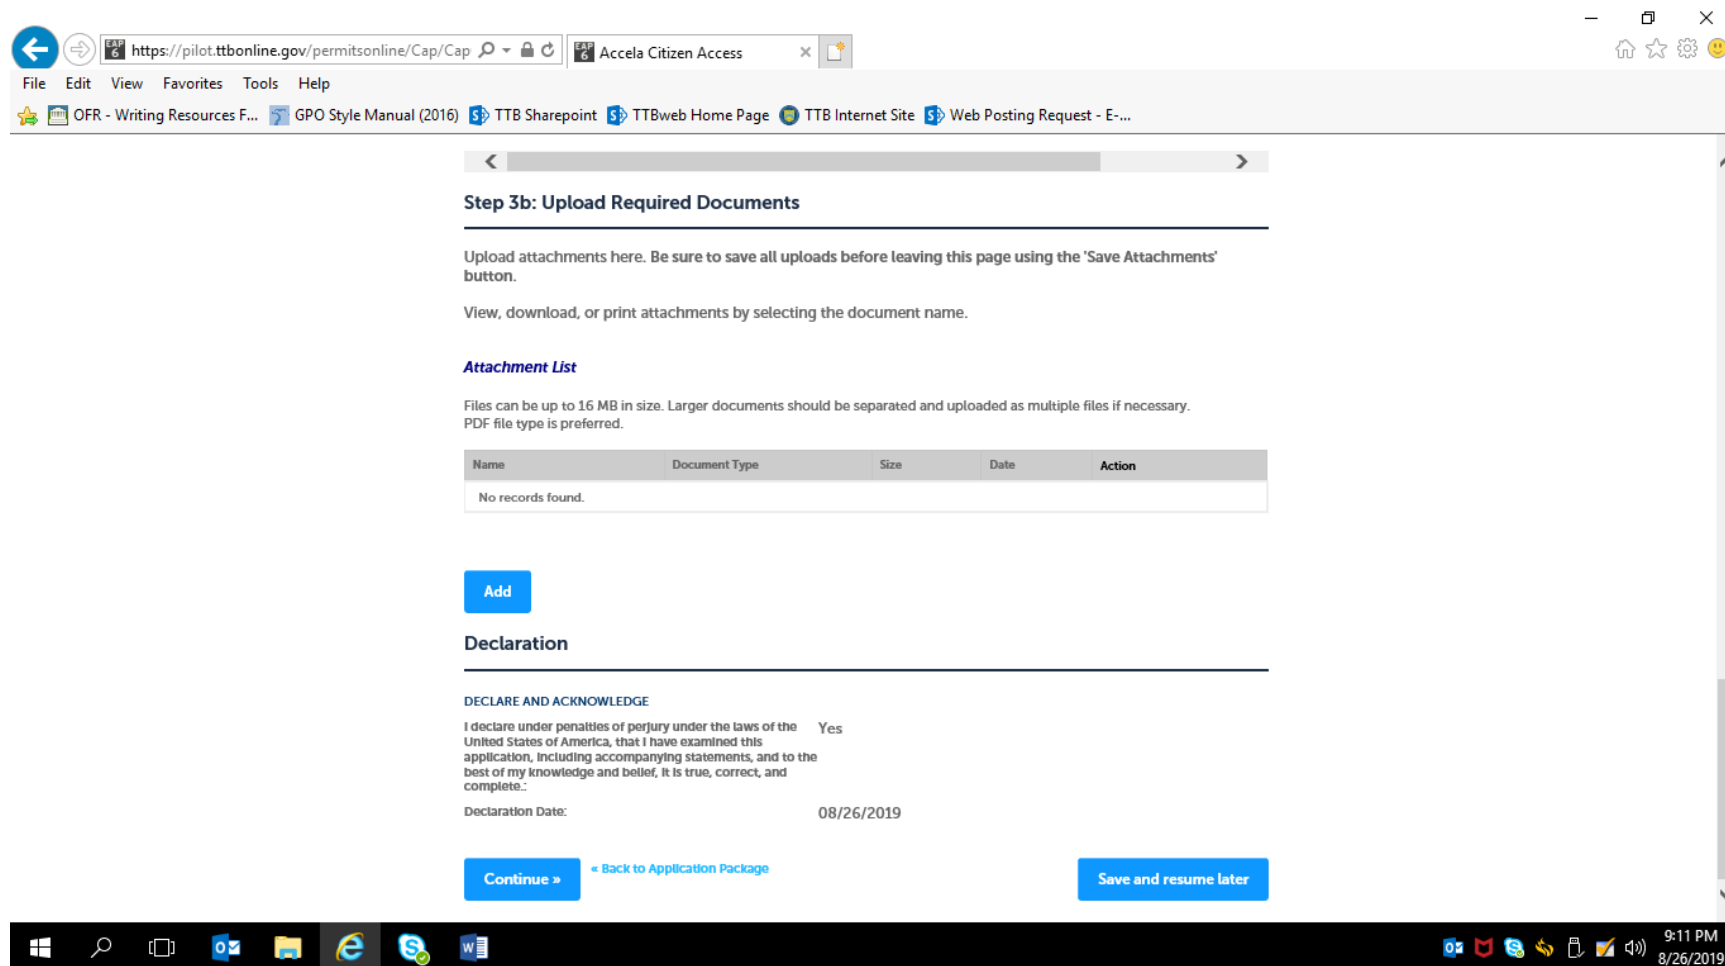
https://pilot.ttbonline.gov/permitsonline/Cap/Cap

Accela Citizen Access

File Edit View Favorites Tools Help

OFR - Writing Resources F... GPO Style Manual (2016) TTB Sharepoint TTBweb Home Page TTB Internet Site Web Posting Request - E-...

Step 3b: Upload Required Documents

Upload attachments here. Be sure to save all uploads before leaving this page using the 'Save Attachments' button.

View, download, or print attachments by selecting the document name.

Attachment List

Files can be up to 16 MB in size. Larger documents should be separated and uploaded as multiple files if necessary. PDF file type is preferred.

| Name | Document Type | Size | Date | Action |
|---|---|---|---|---|
| No records found. | | | | |

Add

Declaration

DECLARE AND ACKNOWLEDGE

I declare under penalties of perjury under the laws of the United States of America, that I have examined this application, including accompanying statements, and to the best of my knowledge and belief, it is true, correct, and complete.: Yes

Declaration Date: 08/26/2019

Continue »

« Back to Application Package

Save and resume later

9:11 PM
8/26/2019